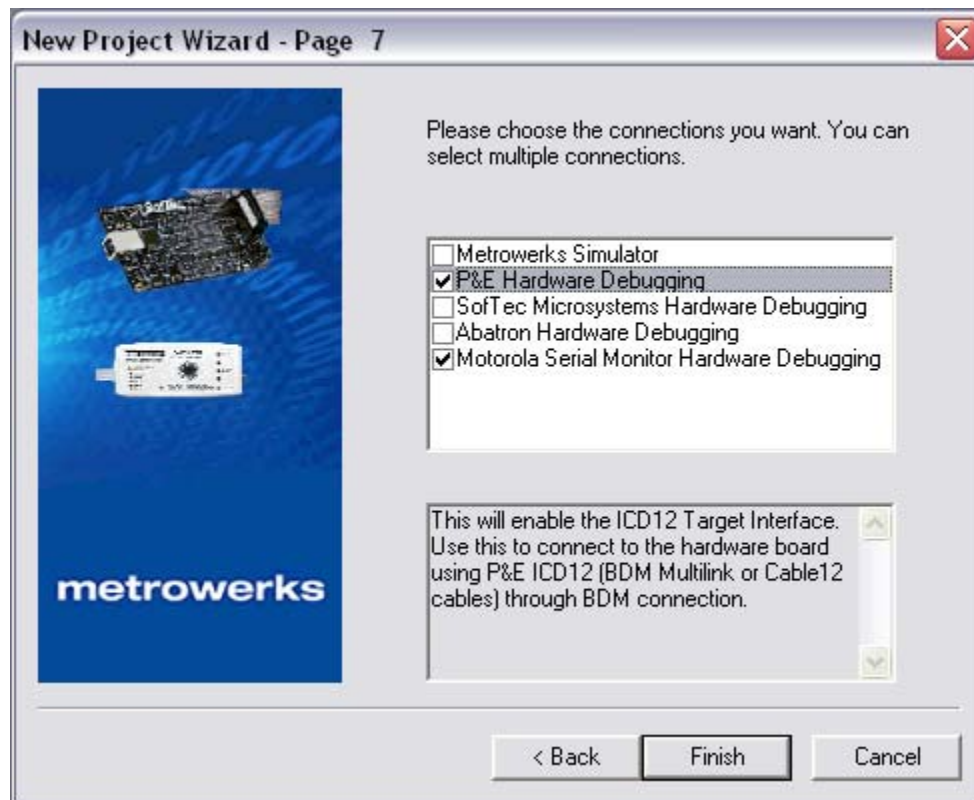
New Project Wizard - Page 7

metrowerks

Please choose the connections you want. You can select multiple connections.

Metrowerks Simulator
P&E Hardware Debugging
SofTec Microsystems Hardware Debugging
Abatron Hardware Debugging
Motorola Serial Monitor Hardware Debugging

This will enable the ICD12 Target Interface. Use this to connect to the hardware board using P&E ICD12 (BDM Multilink or Cable12 cables) through BDM connection.

< Back
Finish
Cancel